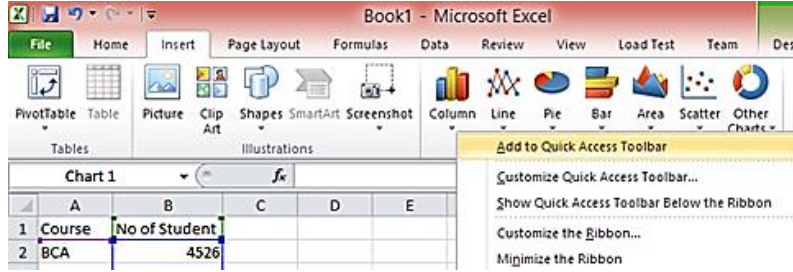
Book1 - Microsoft Excel

File Home Insert Page Layout Formulas Data Review View Load Test Team Des

PivotTable Table
Tables

Picture Clip Art Shapes SmartArt Screenshot
Illustrations

Column Line Pie Bar Area Scatter Other Charts

Add to Quick Access Toolbar
Customize Quick Access Toolbar...
Show Quick Access Toolbar Below the Ribbon
Customize the Ribbon...
Minimize the Ribbon

Chart 1
$f_x$

| | A | B | C | D | E |
|---|---|---|---|---|---|
| 1 | Course | No of Student | | | |
| 2 | BCA | 4526 | | | |